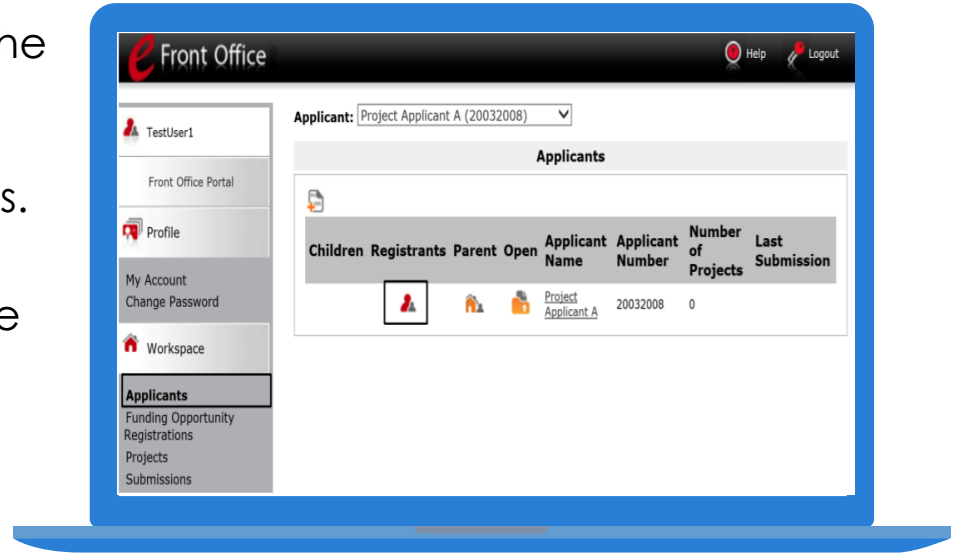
ne

s.

e

e Front Office

Help Logout

TestUser1

Front Office Portal

Profile

My Account
Change Password

Workspace

Applicants
Funding Opportunity Registrations
Projects
Submissions

Applicant: Project Applicant A (20032008)

Applicants

| Children | Registrants | Parent | Open | Applicant Name | Applicant Number | Number of Projects | Last Submission |
|---|---|---|---|---|---|---|---|
| | | | | Project Applicant A | 20032008 | 0 | |